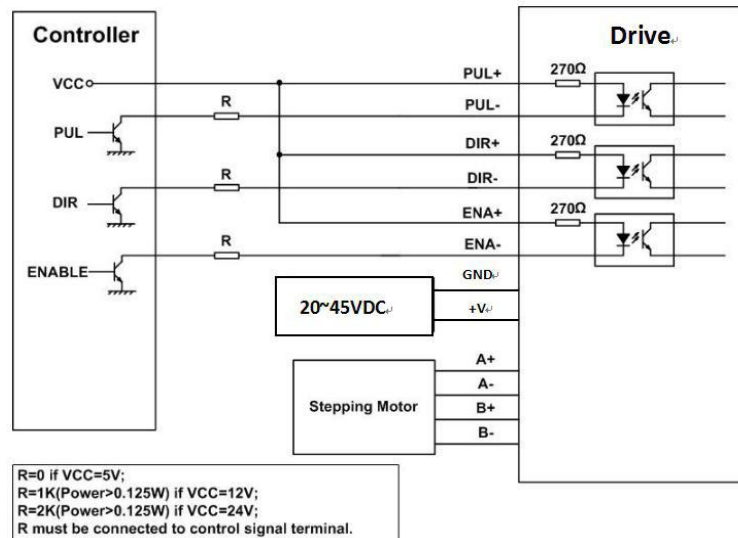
Controller

Drive

VCC

PUL+

270Ω

R

PUL-

PUL

DIR+

270Ω

R

DIR-

DIR

ENA+

270Ω

R

ENA-

ENABLE

GND

20~45VDC

+V

A+

A-

Stepping Motor

B+

B-

R=0 if VCC=5V;
R=1K(Power>0.125W) if VCC=12V;
R=2K(Power>0.125W) if VCC=24V;
R must be connected to control signal terminal.